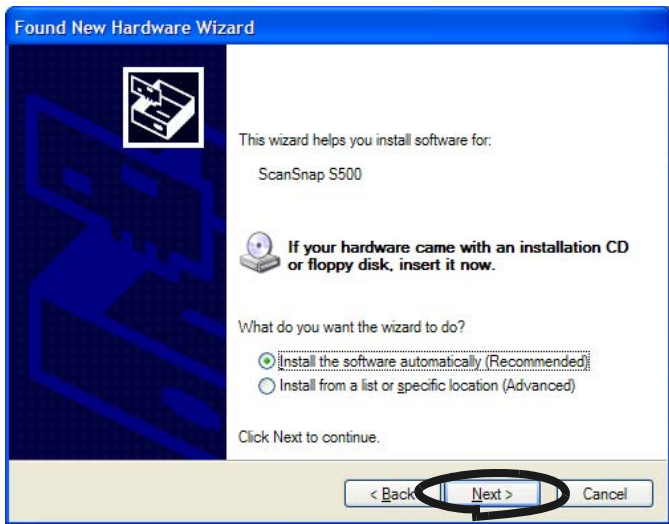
Found New Hardware Wizard

This wizard helps you install software for:

ScanSnap S500

If your hardware came with an installation CD or floppy disk, insert it now.

What do you want the wizard to do?

Install the software automatically (Recommended)
Install from a list or specific location (Advanced)

Click Next to continue.

< Back
Next >
Cancel